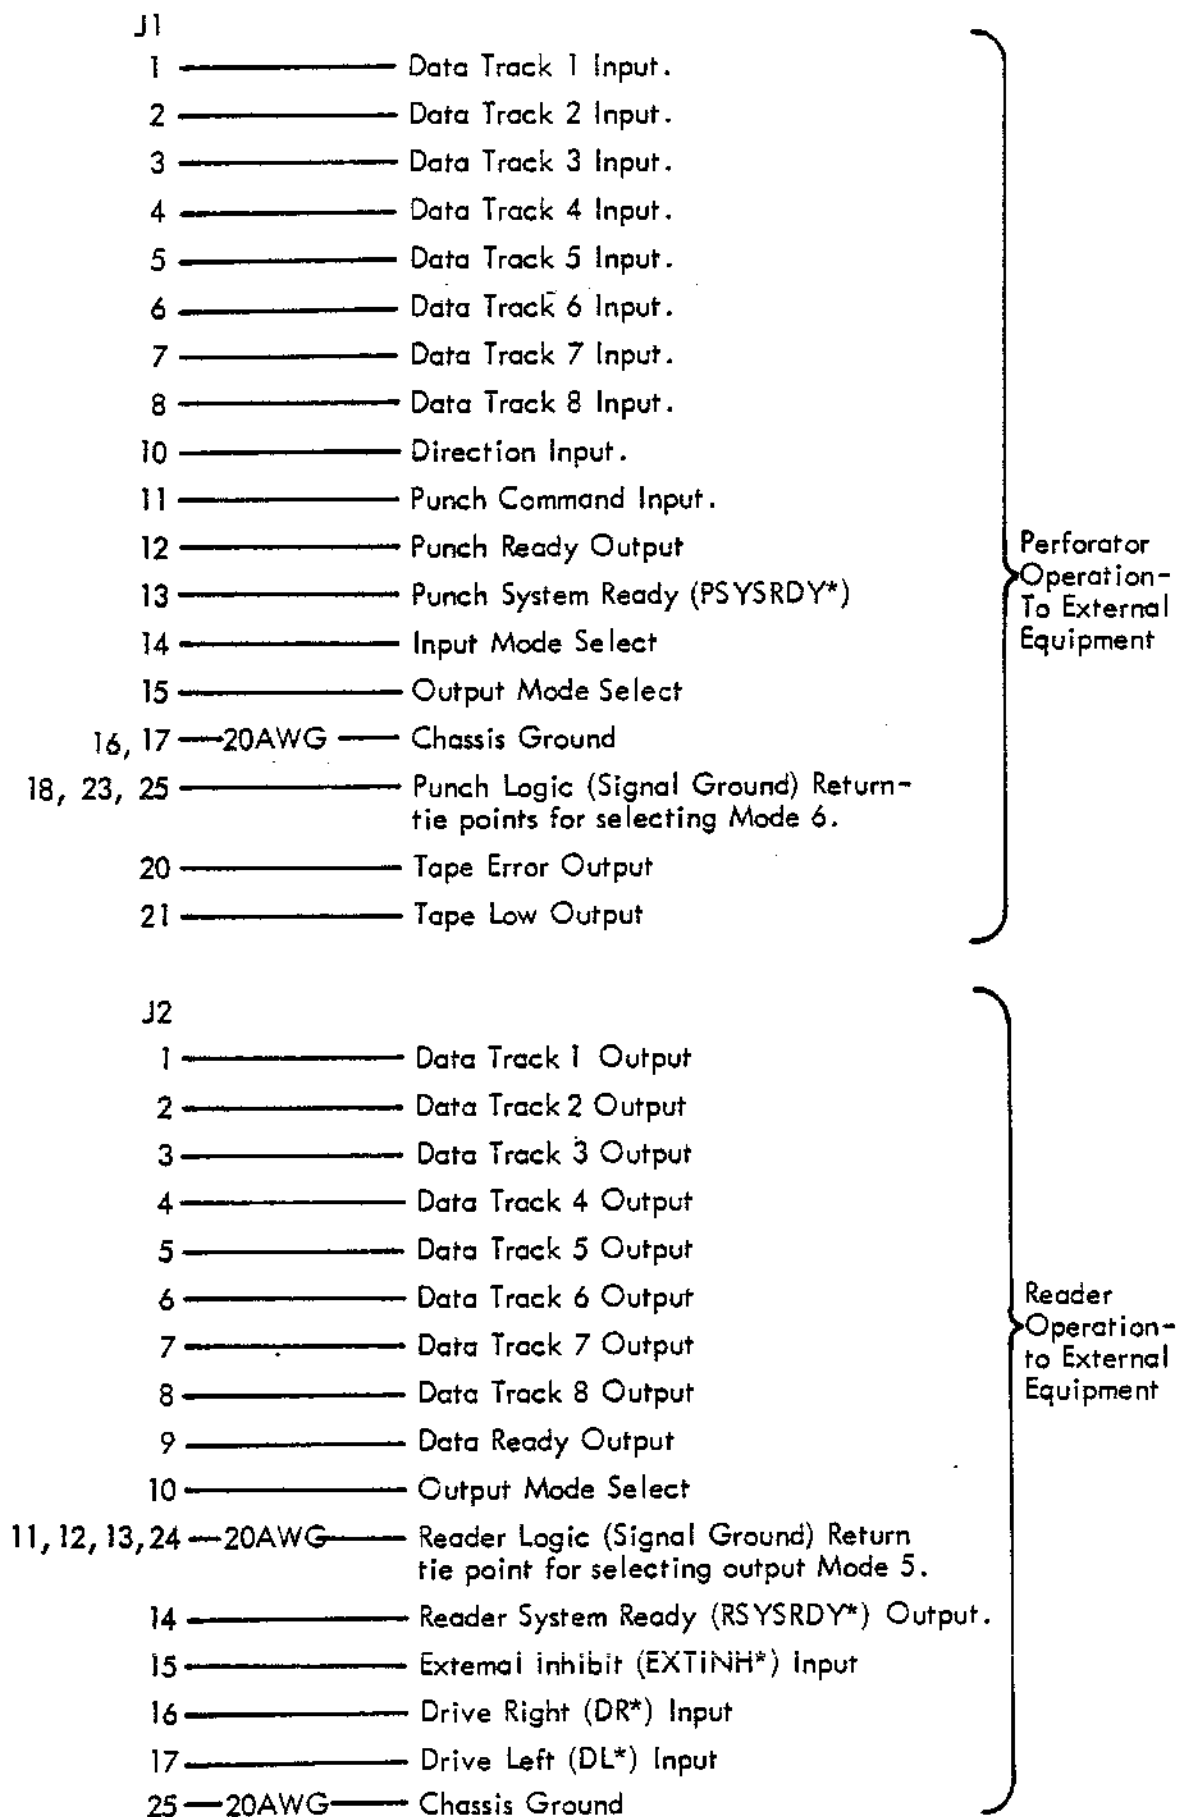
J1

1 — Data Track 1 Input.

2 — Data Track 2 Input.

3 — Data Track 3 Input.

4 — Data Track 4 Input.

5 — Data Track 5 Input.

6 — Data Track 6 Input.

7 — Data Track 7 Input.

8 — Data Track 8 Input.

10 — Direction Input.

11 — Punch Command Input.

12 — Punch Ready Output

13 — Punch System Ready (PSYSRDY*)

14 — Input Mode Select

15 — Output Mode Select

16, 17 — 20AWG — Chassis Ground

18, 23, 25 — Punch Logic (Signal Ground) Return-tie points for selecting Mode 6.

20 — Tape Error Output

21 — Tape Low Output

Perforator Operation-To External Equipment

J2

1 — Data Track 1 Output

2 — Data Track 2 Output

3 — Data Track 3 Output

4 — Data Track 4 Output

5 — Data Track 5 Output

6 — Data Track 6 Output

7 — Data Track 7 Output

8 — Data Track 8 Output

9 — Data Ready Output

10 — Output Mode Select

11, 12, 13, 24 — 20AWG — Reader Logic (Signal Ground) Return tie point for selecting output Mode 5.

14 — Reader System Ready (RSYSRDY*) Output.

15 — Extemai inhibit (EXTiNH*) Input

16 — Drive Right (DR*) Input

17 — Drive Left (DL*) Input

25 — 20AWG — Chassis Ground

Reader Operation-to External Equipment